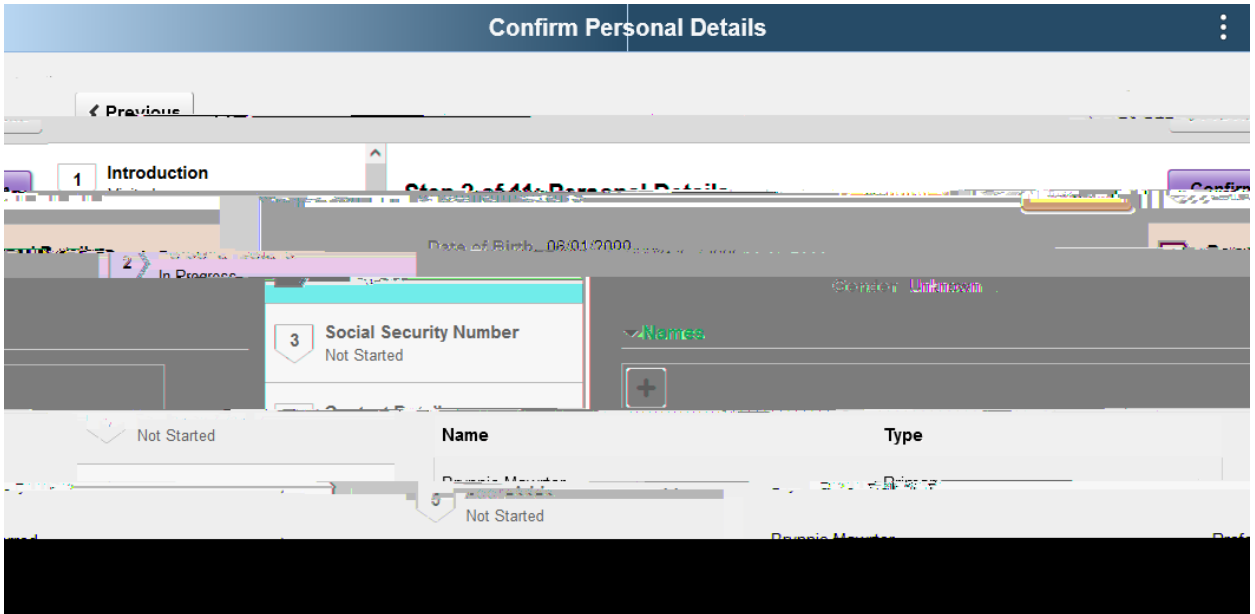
Confirm Personal Details

< Previous

1 Introduction

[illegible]

Date of Birth 06/01/2000

2 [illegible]
In Progress

Gender Unknown

3 Social Security Number
Not Started

Names

+

Not Started

| Name | Type |
|---|---|
| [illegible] | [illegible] |

5
Not Started